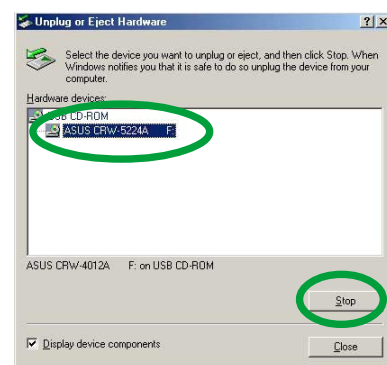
Unplug or Eject Hardware

?

Select the device you want to unplug or eject, and then click Stop. When Windows notifies you that it is safe to do so unplug the device from your computer.

Hardware devices:

USB CD-ROM

ASUS CRW-5224A F:

ASUS CRW-4012A F: on USB CD-ROM

Stop

Display device components

Close